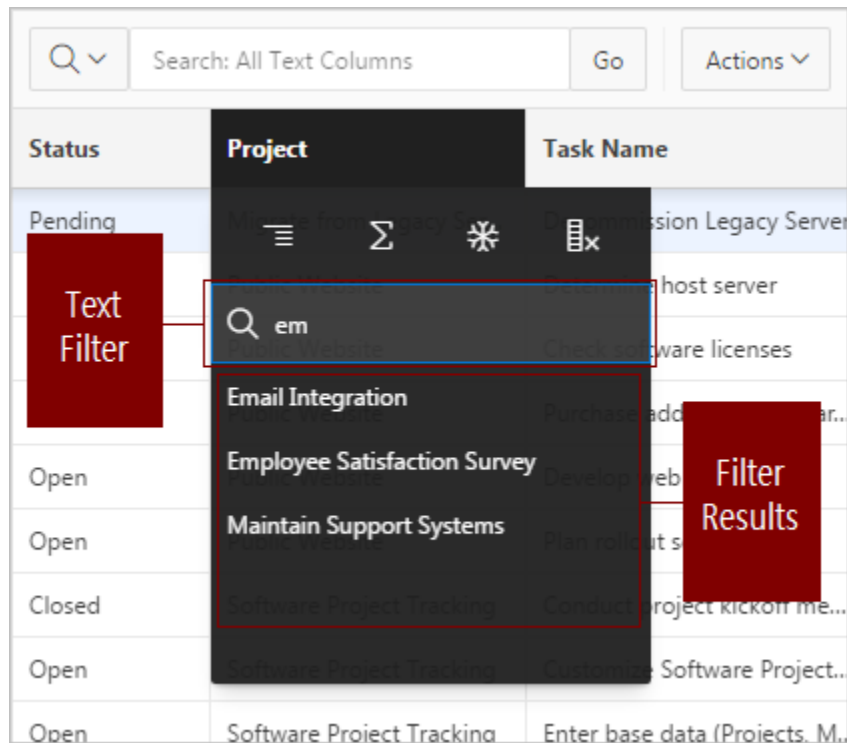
Search: All Text Columns Go Actions

| Status | Project | Task Name |
|---|---|---|
| Pending | Migrate from Legacy S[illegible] | De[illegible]ission Legacy Server |
| | Public Website | Determ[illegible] host server |
| | Public Website | Check software licenses |
| | Public Website | Purchase add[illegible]ar... |
| Open | Public Website | Develop web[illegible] |
| Open | Public Website | Plan rollout s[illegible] |
| Closed | Software Project Tracking | Conduct project kickoff me... |
| Open | Software Project Tracking | Customize Software Project... |
| Open | Software Project Tracking | Enter base data (Projects, M... |

em

Email Integration
Employee Satisfaction Survey
Maintain Support Systems

Text Filter

Filter Results